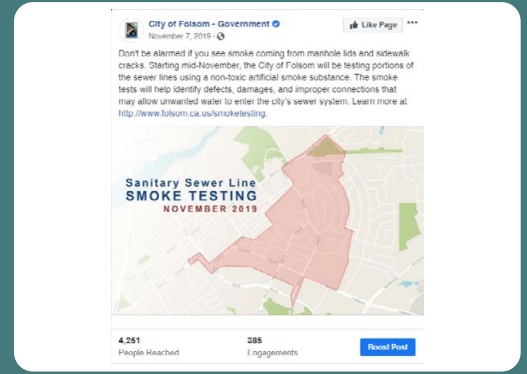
City of Folsom - Government
November 7, 2019 ·

Like Page ···

Don't be alarmed if you see smoke coming from manhole lids and sidewalk cracks. Starting mid-November, the City of Folsom will be testing portions of the sewer lines using a non-toxic artificial smoke substance. The smoke tests will help identify defects, damages, and improper connections that may allow unwanted water to enter the city's sewer system. Learn more at http://www.folsom.ca.us/smoketesting.

Sanitary Sewer Line
SMOKE TESTING
NOVEMBER 2019

4,251
People Reached

385
Engagements

Boost Post